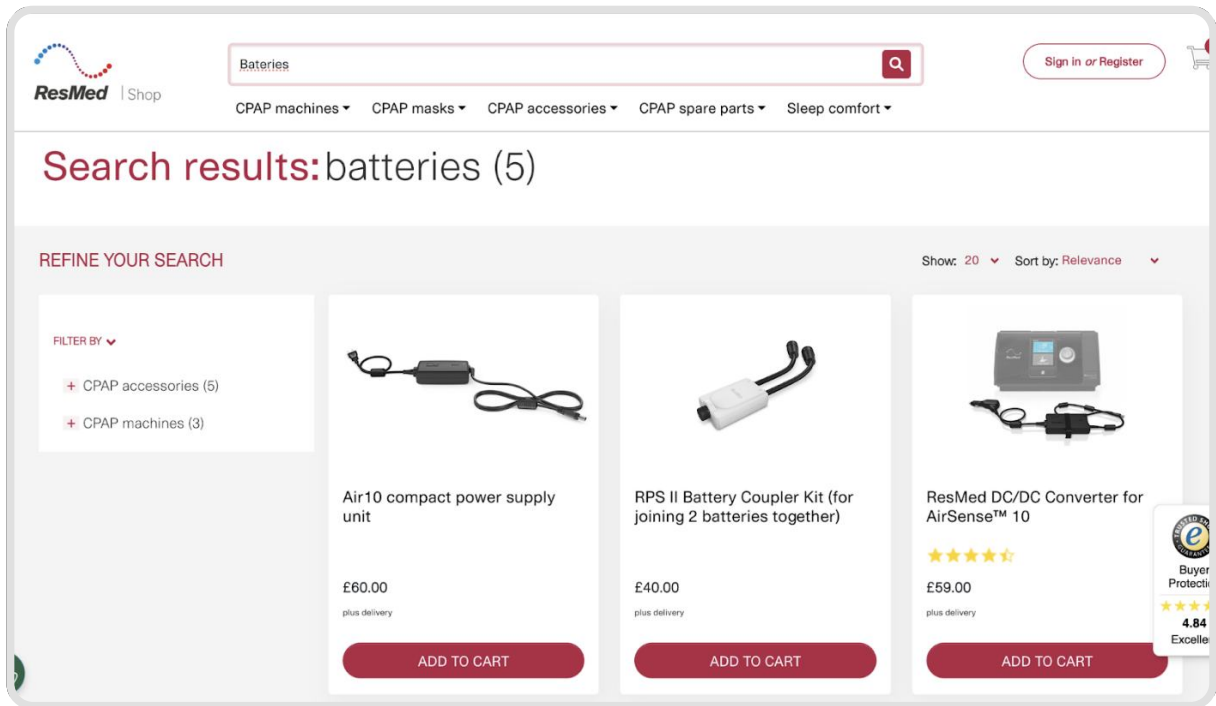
ResMed | Shop

Bateries

Sign in or Register

CPAP machines ▾ CPAP masks ▾ CPAP accessories ▾ CPAP spare parts ▾ Sleep comfort ▾

Search results: batteries (5)

REFINE YOUR SEARCH

Show: 20 Sort by: Relevance

FILTER BY

+ CPAP accessories (5)

+ CPAP machines (3)

Air10 compact power supply unit

£60.00

plus delivery

ADD TO CART

RPS II Battery Coupler Kit (for joining 2 batteries together)

£40.00

plus delivery

ADD TO CART

ResMed DC/DC Converter for AirSense™ 10

£59.00

plus delivery

ADD TO CART

Buyer Protecti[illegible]

4.84

Excelle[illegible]